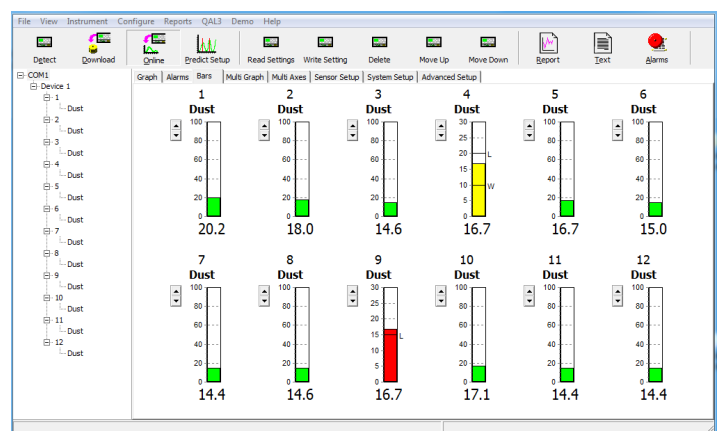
File View Instrument Configure Reports QAL3 Demo Help

Detect Download Online Predict Setup Read Settings Write Setting Delete Move Up Move Down Report Text Alarms

COM1
Device 1
1
Dust
2
Dust
3
Dust
4
Dust
5
Dust
6
Dust
7
Dust
8
Dust
9
Dust
10
Dust
11
Dust
12
Dust

Graph Alarms Bars Multi Graph Multi Axes Sensor Setup System Setup Advanced Setup

1
Dust
100
80
60
40
20
0
20.2

2
Dust
100
80
60
40
20
0
18.0

3
Dust
100
80
60
40
20
0
14.6

4
Dust
30
25
20
15
10
5
0
L
W
16.7

5
Dust
100
80
60
40
20
0
16.7

6
Dust
100
80
60
40
20
0
15.0

7
Dust
100
80
60
40
20
0
14.4

8
Dust
100
80
60
40
20
0
14.6

9
Dust
30
25
20
15
10
5
0
L
16.7

10
Dust
100
80
60
40
20
0
17.1

11
Dust
100
80
60
40
20
0
14.4

12
Dust
100
80
60
40
20
0
14.4